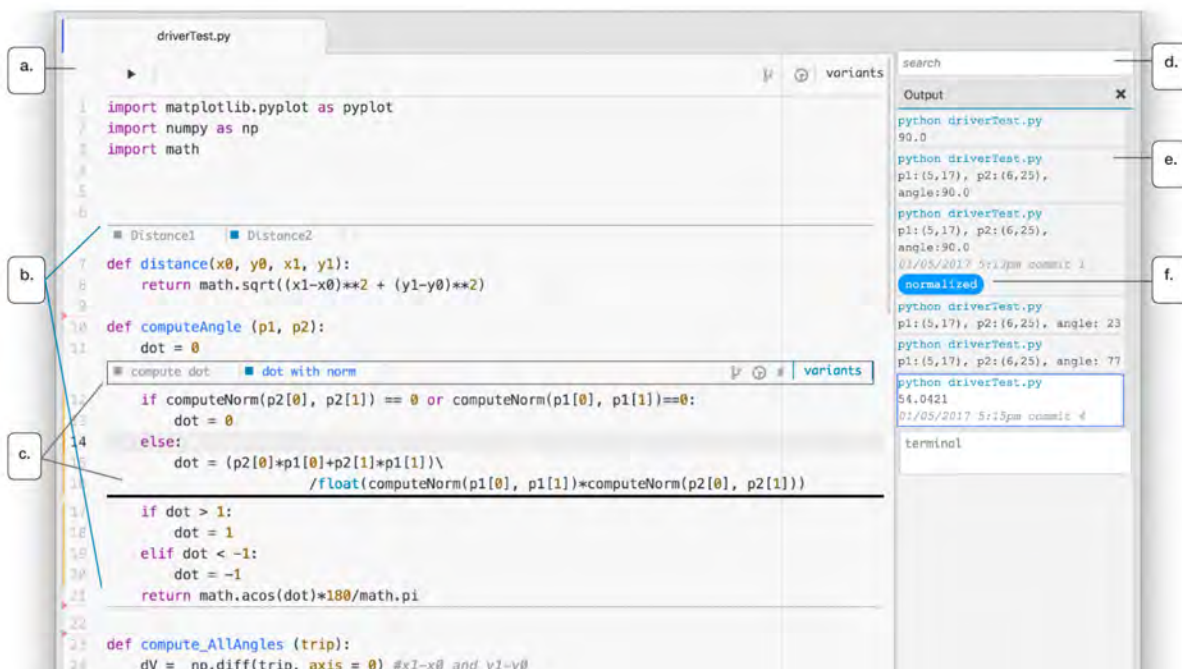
driverTest.py

a.

variants

1 import matplotlib.pyplot as pyplot
2 import numpy as np
3 import math
4
5
6
Distance1 Distance2
7 def distance(x0, y0, x1, y1):
8 return math.sqrt((x1-x0)**2 + (y1-y0)**2)
9
10 def computeAngle (p1, p2):
11 dot = 0
compute dot dot with norm variants
12 if computeNorm(p2[0], p2[1]) == 0 or computeNorm(p1[0], p1[1])==0:
13 dot = 0
14 else:
15 dot = (p2[0]*p1[0]+p2[1]*p1[1])\
16 /float(computeNorm(p1[0], p1[1])*computeNorm(p2[0], p2[1]))
17 if dot > 1:
18 dot = 1
19 elif dot < -1:
20 dot = -1
21 return math.acos(dot)*180/math.pi
22
23 def compute_AllAngles (trip):
24 dV = np.diff(trip, axis = 0) #x1-x0 and y1-y0

b.

c.

search

d.

Output

python driverTest.py
90.0

python driverTest.py
p1:(5,17), p2:(6,25), angle:90.0

e.

python driverTest.py
p1:(5,17), p2:(6,25), angle:90.0
01/05/2017 5:13pm commit 1

normalized

f.

python driverTest.py
p1:(5,17), p2:(6,25), angle: 23

python driverTest.py
p1:(5,17), p2:(6,25), angle: 77

python driverTest.py
54.0421
01/05/2017 5:15pm commit 4

terminal